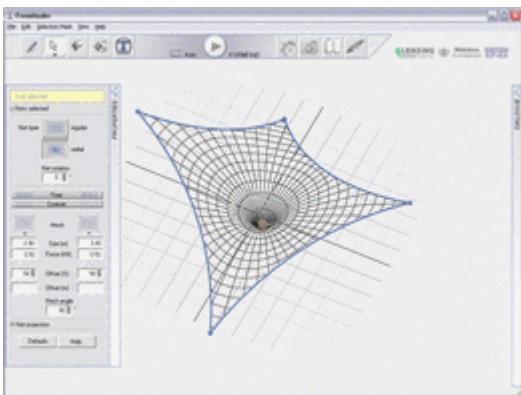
FormFinder
File Edit Selection Mesh View Help
Auto
FORMFIND
LEICHTBAU
PROPERTIES
DIALOGUE
Net type
regular
radial
Net rotation
0
Mesh
Size [m]
Force [kN]
Offset [X]
Offset [m]
Mesh angle
Net projection
Defaults
Help
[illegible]